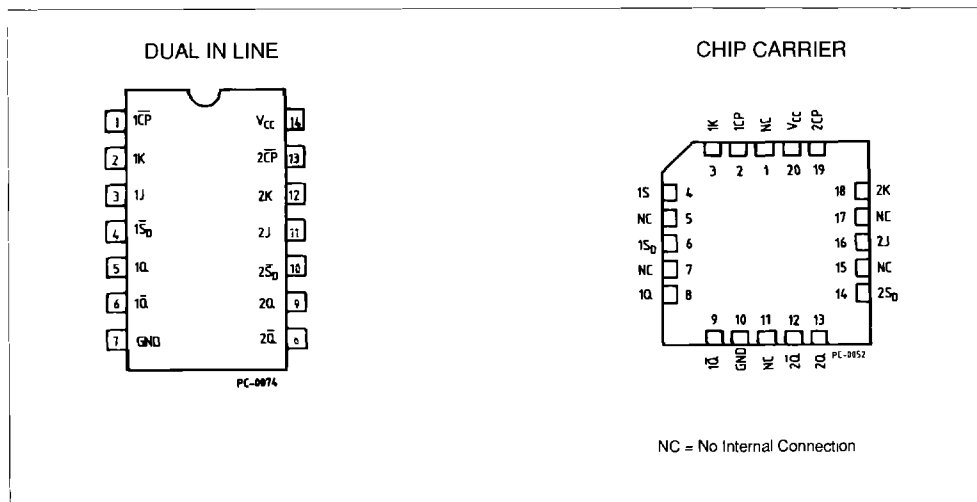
DUAL IN LINE

1 $1\overline{CP}$
2 1K
3 1J
4 $1\overline{S}_D$
5 1Q
6 $1\overline{Q}$
7 GND

14 $V_{CC}$
13 $2\overline{CP}$
12 2K
11 2J
10 $2\overline{S}_D$
9 2Q
8 $2\overline{Q}$

PC-0074

CHIP CARRIER

1K 3
1CP 2
NC 1
$V_{CC}$ 20
2CP 19

1S 4
NC 5
$1S_D$ 6
NC 7
1Q 8

18 2K
17 NC
16 2J
15 NC
14 $2S_D$

9 $1\overline{Q}$
10 GND
11 NC
12 $2\overline{Q}$
13 2Q

PC-0052

NC = No Internal Connection